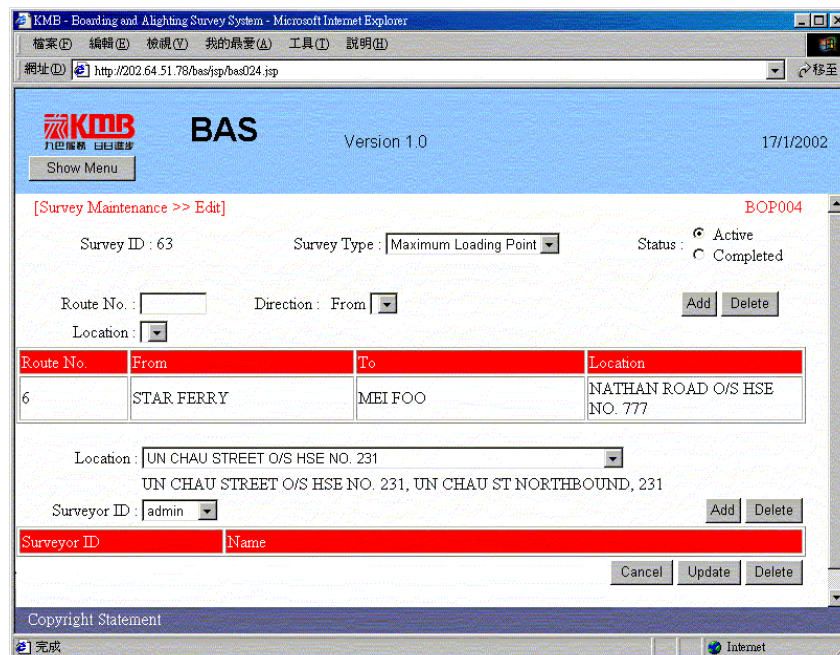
KMB - Boarding and Alighting Survey System - Microsoft Internet Explorer

檔案(F) 編輯(E) 檢視(V) 我的最愛(A) 工具(T) 說明(H)

網址(D) http://202.64.51.78/bas/jsp/bas024.jsp 移至

KMB 九巴服務 日日進步

Show Menu

BAS

Version 1.0

17/1/2002

[Survey Maintenance >> Edit]

BOP004

Survey ID : 63

Survey Type : Maximum Loading Point

Status : Active Completed

Route No. :

Direction : From

Add Delete

Location :

| Route No. | From | To | Location |
|---|---|---|---|
| 6 | STAR FERRY | MEI FOO | NATHAN ROAD O/S HSE NO. 777 |

Location : UN CHAU STREET O/S HSE NO. 231

UN CHAU STREET O/S HSE NO. 231, UN CHAU ST NORTHBOUND, 231

Surveyor ID : admin

Add Delete

| Surveyor ID | Name |
|---|---|

Cancel Update Delete

Copyright Statement

完成

Internet